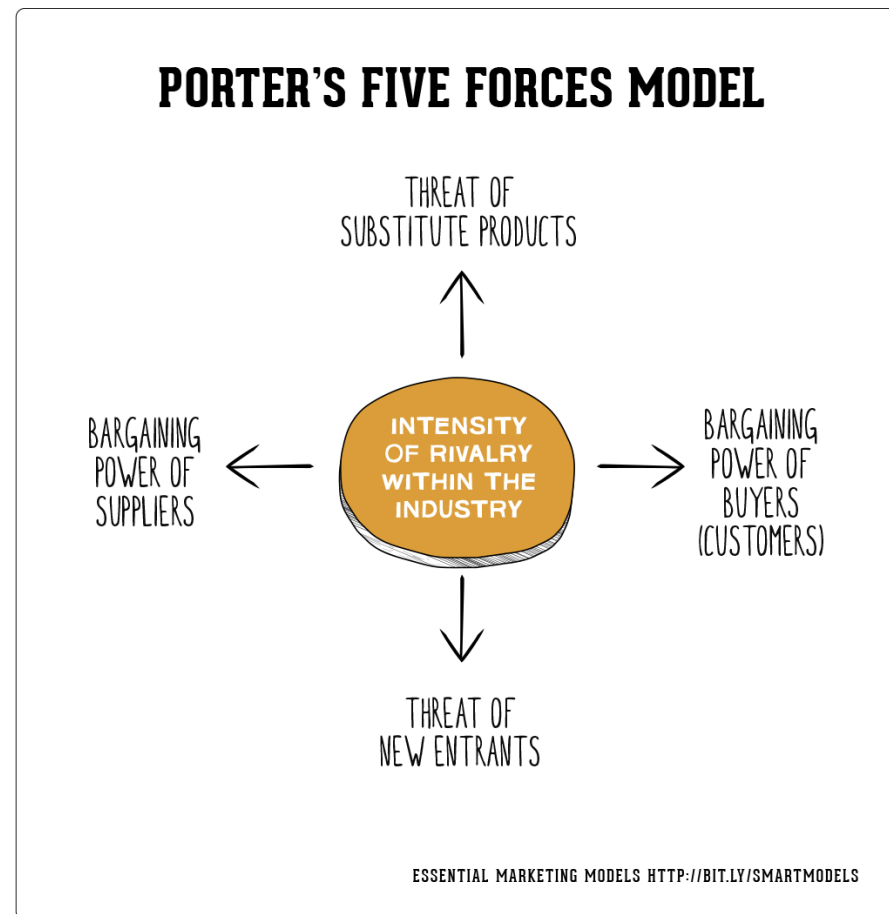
PORTER'S FIVE FORCES MODEL

THREAT OF SUBSTITUTE PRODUCTS

BARGAINING POWER OF SUPPLIERS

INTENSITY OF RIVALRY WITHIN THE INDUSTRY

BARGAINING POWER OF BUYERS (CUSTOMERS)

THREAT OF NEW ENTRANTS

ESSENTIAL MARKETING MODELS HTTP://BIT.LY/SMARTMODELS